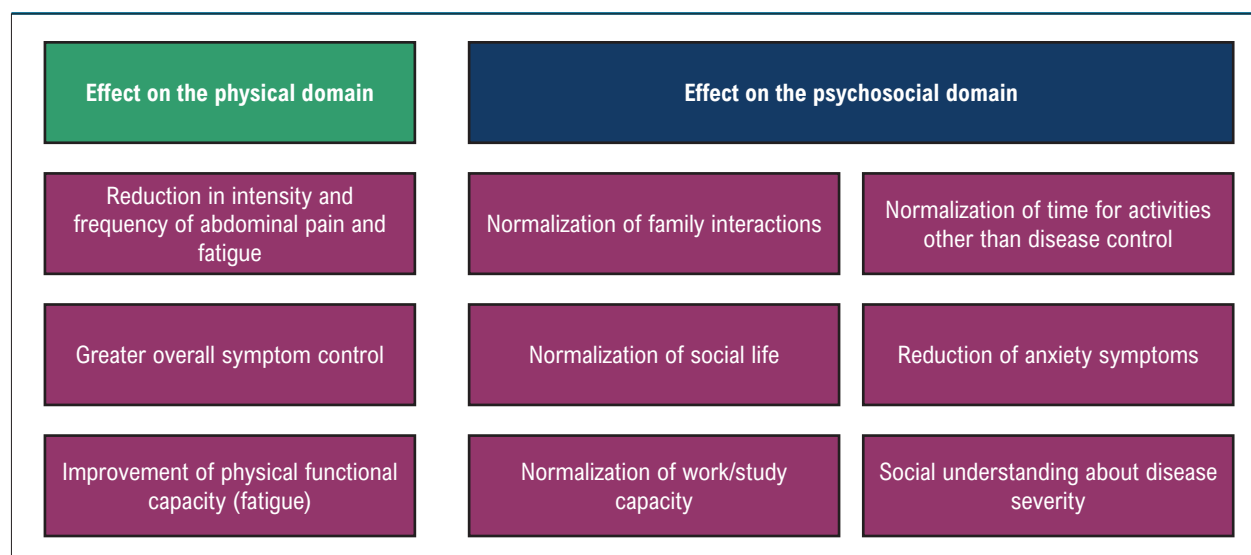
Effect on the physical domain

Effect on the psychosocial domain

Reduction in intensity and frequency of abdominal pain and fatigue

Normalization of family interactions

Normalization of time for activities other than disease control

Greater overall symptom control

Normalization of social life

Reduction of anxiety symptoms

Improvement of physical functional capacity (fatigue)

Normalization of work/study capacity

Social understanding about disease severity